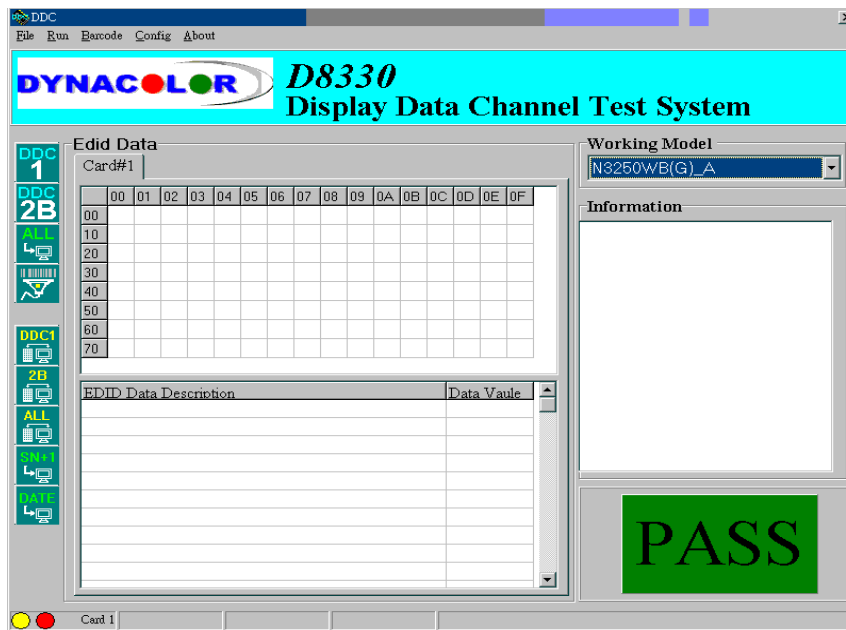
DDC

File Run Barcode Config About

DYNACOLOR

D8330
Display Data Channel Test System

DDC 1
DDC 2B
ALL

DDC1
2B
ALL
SN+1
DATE

Edid Data

Card#1

|  | 00 | 01 | 02 | 03 | 04 | 05 | 06 | 07 | 08 | 09 | 0A | 0B | 0C | 0D | 0E | 0F |
|---|---|---|---|---|---|---|---|---|---|---|---|---|---|---|---|---|
| 00 |  |  |  |  |  |  |  |  |  |  |  |  |  |  |  |  |
| 10 |  |  |  |  |  |  |  |  |  |  |  |  |  |  |  |  |
| 20 |  |  |  |  |  |  |  |  |  |  |  |  |  |  |  |  |
| 30 |  |  |  |  |  |  |  |  |  |  |  |  |  |  |  |  |
| 40 |  |  |  |  |  |  |  |  |  |  |  |  |  |  |  |  |
| 50 |  |  |  |  |  |  |  |  |  |  |  |  |  |  |  |  |
| 60 |  |  |  |  |  |  |  |  |  |  |  |  |  |  |  |  |
| 70 |  |  |  |  |  |  |  |  |  |  |  |  |  |  |  |  |

| EDID Data Description | Data Vaule |
|---|---|

Working Model

N3250WB(G)_A

Information

PASS

Card 1